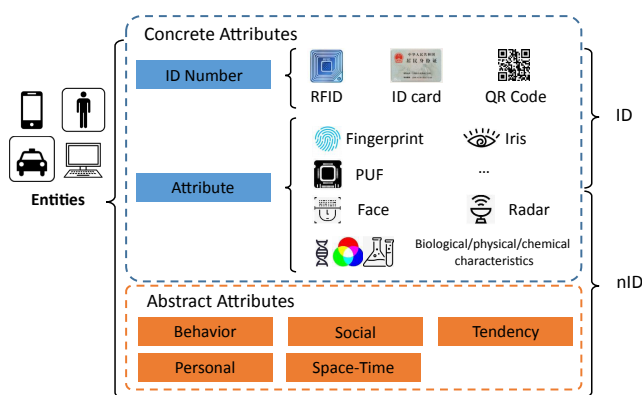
Concrete Attributes

ID Number

RFID ID card QR Code

Fingerprint Iris

Attribute

PUF ...

Face Radar

Biological/physical/chemical characteristics

Entities

ID

nID

Abstract Attributes

Behavior Social Tendency

Personal Space-Time